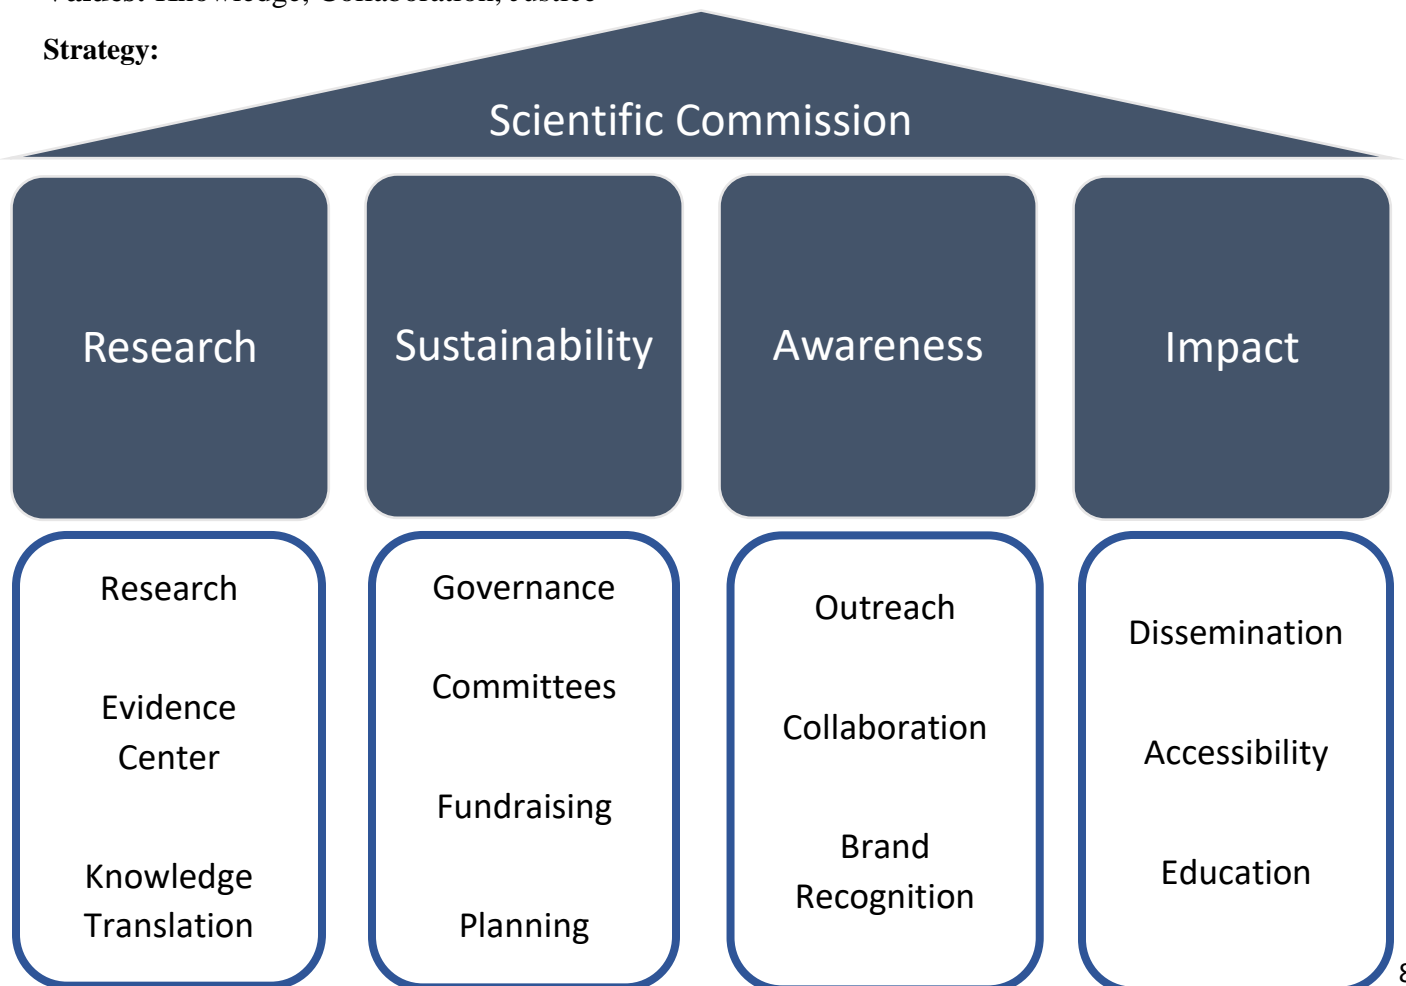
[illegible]

Strategy:

Scientific Commission

Research

Sustainability

Awareness

Impact

Research

Evidence Center

Knowledge Translation

Governance

Committees

Fundraising

Planning

Outreach

Collaboration

Brand Recognition

Dissemination

Accessibility

Education

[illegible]